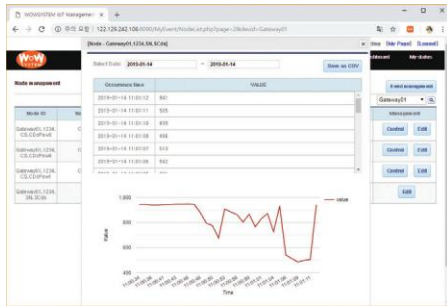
WOWSYSTEM IoT Managemen ×

122.128.242.106:8090/MyEvent/NodeList.php?page=2&devid=Gateway01

[Node - Gateway01,1234,5N,SCds]

Select Date 2019-01-14 ~ 2019-01-14 Save as CSV

| Occurrence time | VALUE |
|---|---|
| 2019-01-14 11:00:12 | 501 |
| 2019-01-14 11:00:11 | 505 |
| 2019-01-14 11:00:09 | 489 |
| 2019-01-14 11:00:08 | 495 |
| 2019-01-14 11:00:07 | 513 |
| 2019-01-14 11:00:06 | 502 |

1,000
800
600
400
Value
Time
— value

[My Page] [Logout]
My data
Node management
Gateway01
Management
Control Edit
Control Edit
Control Edit
Edit
Node ID
Gateway01,1234,CS,CErPow0
Gateway01,1234,CS,CErPow0
Gateway01,1234,CS,CErPow1
Gateway01,1234,5N,SCds